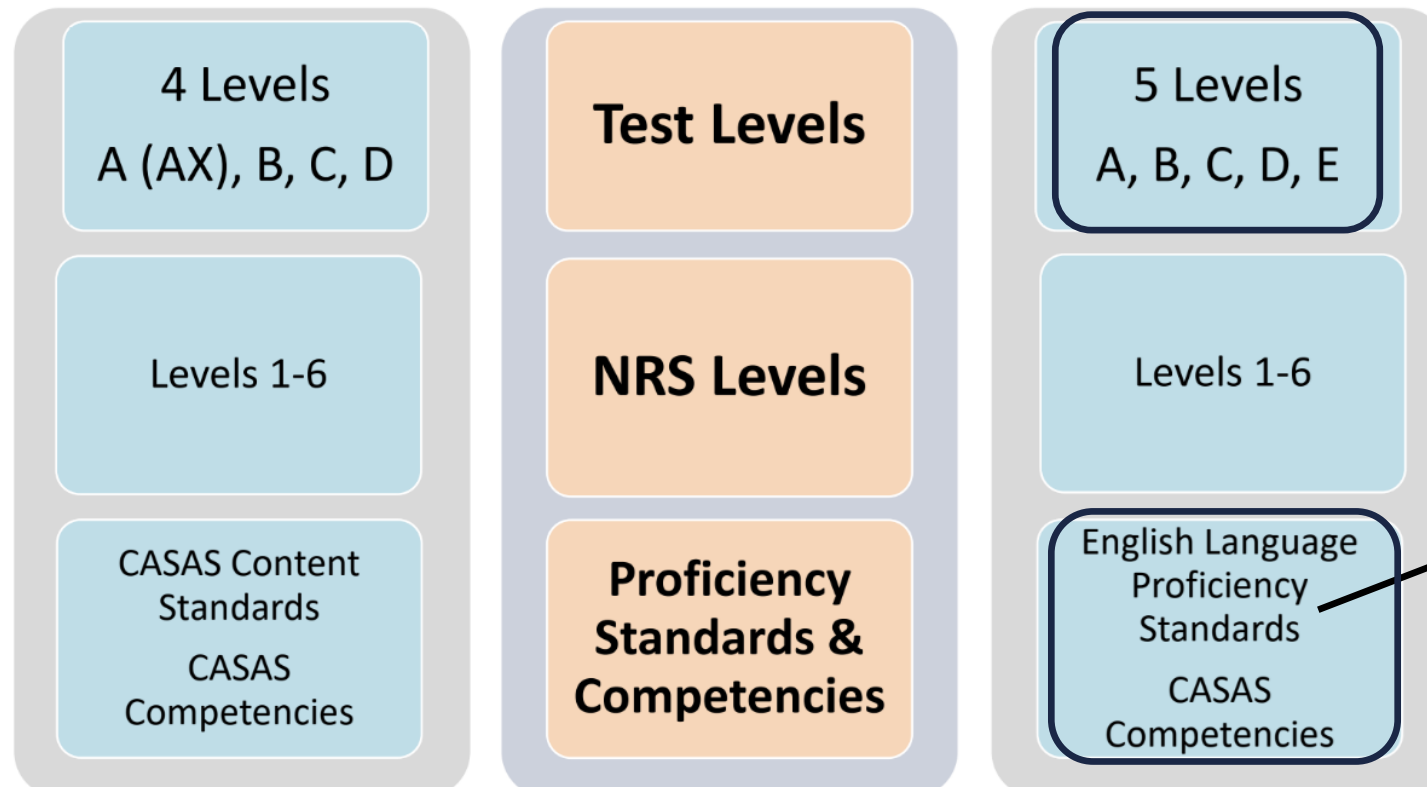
4 Levels
A (AX), B, C, D

Levels 1-6

CASAS Content Standards
CASAS Competencies

Test Levels

NRS Levels

Proficiency Standards & Competencies

5 Levels
A, B, C, D, E

Levels 1-6

English Language Proficiency Standards
CASAS Competencies